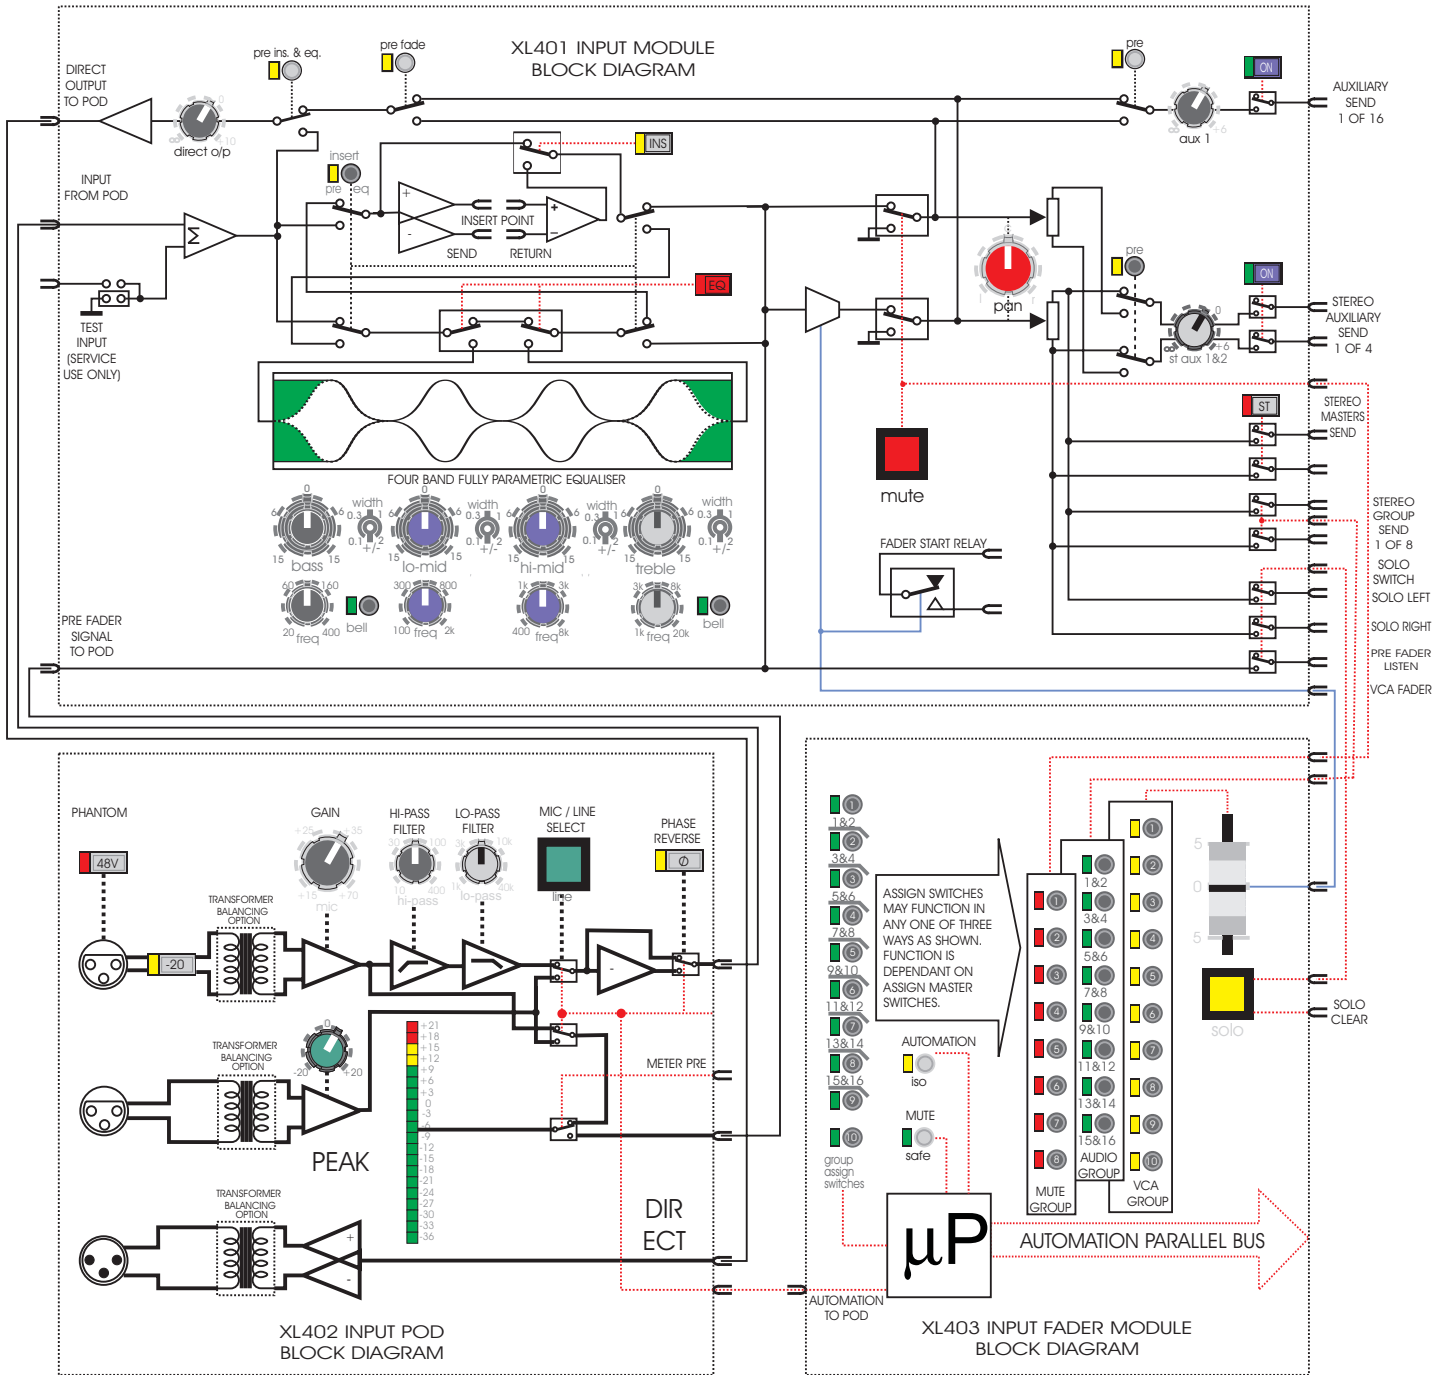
XL401 INPUT MODULE
BLOCK DIAGRAM

DIRECT OUTPUT TO POD

pre ins. & eq.

pre fade

direct o/p

pre

ON

AUXILIARY SEND 1 OF 16

aux 1

INPUT FROM POD

insert

pre eq

INS

INSERT POINT

SEND RETURN

TEST INPUT (SERVICE USE ONLY)

EQ

pan

pre

ON

STEREO AUXILIARY SEND 1 OF 4

st aux 1&2

STEREO MASTERS SEND

ST

mute

FOUR BAND FULLY PARAMETRIC EQUALISER

width 0.3 1 0.1 2 +/-

bass

lo-mid

hi-mid

treble

60 160 20 freq 400 bell

300 800 100 freq 2k

1k 3k 400 freq 8k

3k 8k 1k freq 20k bell

FADER START RELAY

STEREO GROUP SEND 1 OF 8

SOLO SWITCH

SOLO LEFT

SOLO RIGHT

PRE FADER LISTEN

VCA FADER

PRE FADER SIGNAL TO POD

PHANTOM

48V

-20

GAIN

HI-PASS FILTER

LO-PASS FILTER

MIC / LINE SELECT

PHASE REVERSE

mic

hi-pass

lo-pass

line

TRANSFORMER BALANCING OPTION

TRANSFORMER BALANCING OPTION

-20 +20

PEAK

+21 +18 +15 +12 +9 +6 +3 0 -3 -6 -9 -12 -15 -18 -21 -24 -27 -30 -33 -36

METER PRE

TRANSFORMER BALANCING OPTION

DIR ECT

XL402 INPUT POD
BLOCK DIAGRAM

1&2 3&4 5&6 7&8 9&10 11&12 13&14 15&16

group assign switches

ASSIGN SWITCHES MAY FUNCTION IN ANY ONE OF THREE WAYS AS SHOWN. FUNCTION IS DEPENDANT ON ASSIGN MASTER SWITCHES.

AUTOMATION

iso

MUTE

safe

MUTE GROUP

AUDIO GROUP

VCA GROUP

5 0 5

solo

SOLO CLEAR

µP

AUTOMATION PARALLEL BUS

AUTOMATION TO POD

XL403 INPUT FADER MODULE
BLOCK DIAGRAM